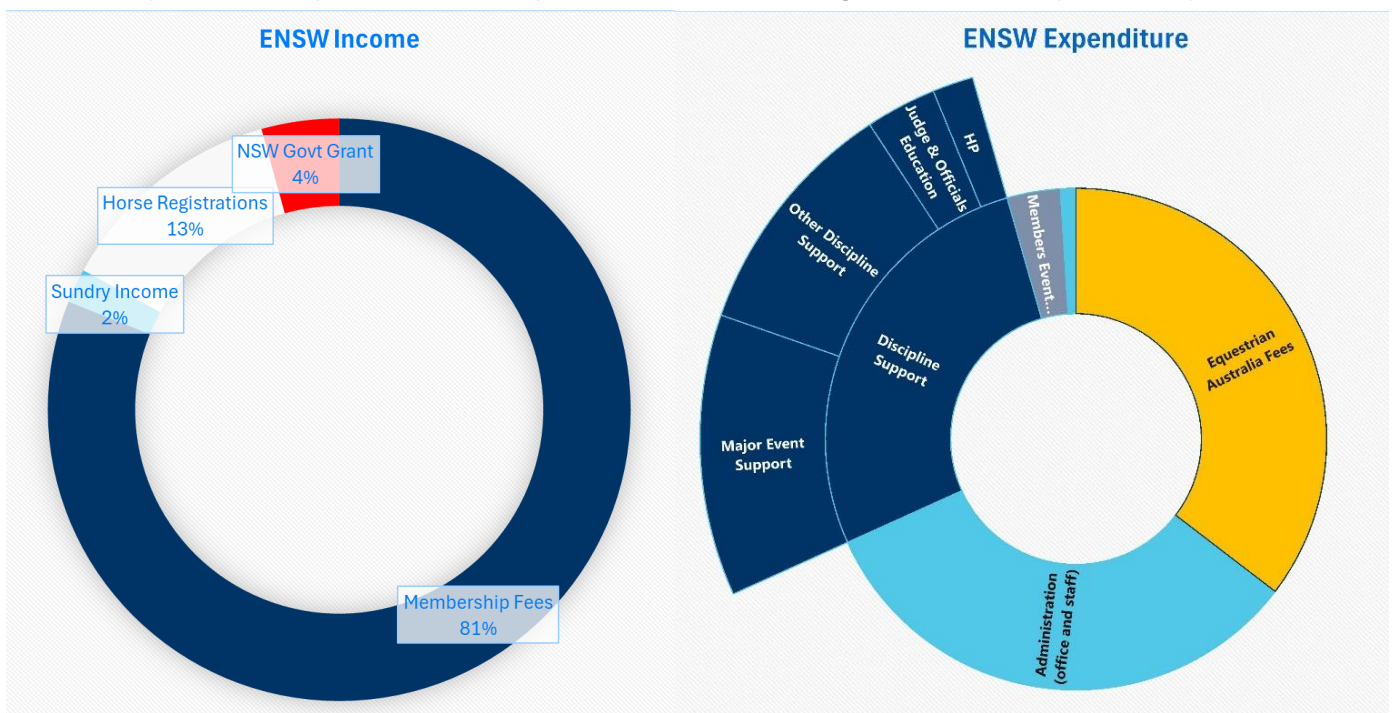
ENSW Income

NSW Govt Grant
4%

Horse Registrations
13%

Sundry Income
2%

Membership Fees
81%

ENSW Expenditure

HP

Judge & Officials Education

Other Discipline Support

Members Event...

Discipline Support

Major Event Support

Equestrian Australia Fees

Administration (office and staff)